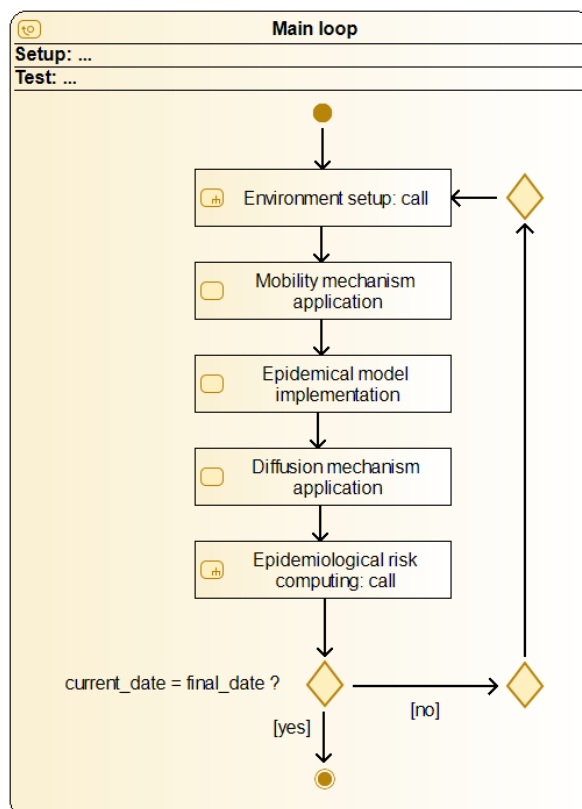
Main loop

Setup: ...

Test: ...

Environment setup: call

Mobility mechanism application

Epidemical model implementation

Diffusion mechanism application

Epidemiological risk computing: call

current_date = final_date ?

[yes]

[no]